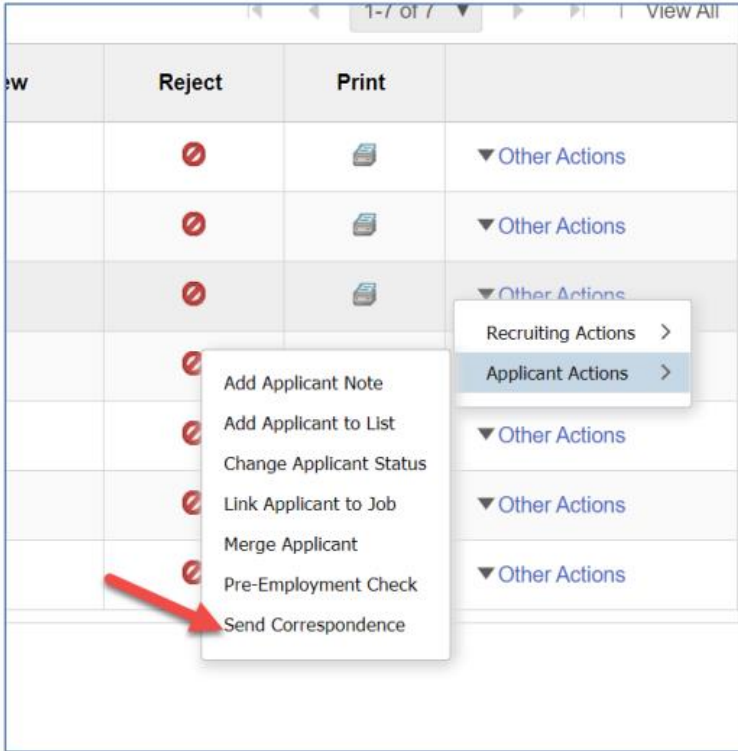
1-7 of 7 ▼ | View All

| ew | Reject | Print | |
|---|---|---|---|
| | | | ▼Other Actions |
| | | | ▼Other Actions |
| | | | ▼Other Actions |
| | | | |
| | | | ▼Other Actions |
| | | | ▼Other Actions |
| | | | ▼Other Actions |

Recruiting Actions >
Applicant Actions >

Add Applicant Note
Add Applicant to List
Change Applicant Status
Link Applicant to Job
Merge Applicant
Pre-Employment Check
Send Correspondence